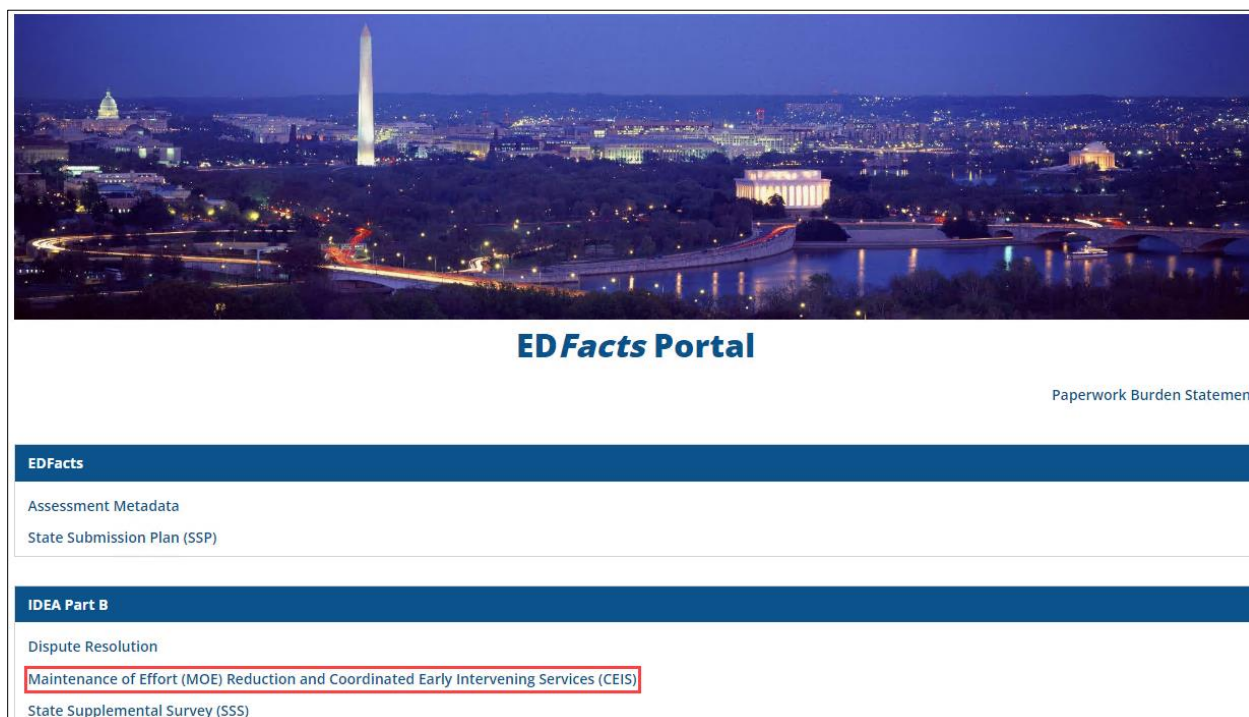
ED*Facts* Portal

Paperwork Burden Statemen

EDFacts

Assessment Metadata

State Submission Plan (SSP)

IDEA Part B

Dispute Resolution

Maintenance of Effort (MOE) Reduction and Coordinated Early Intervening Services (CEIS)

State Supplemental Survey (SSS)